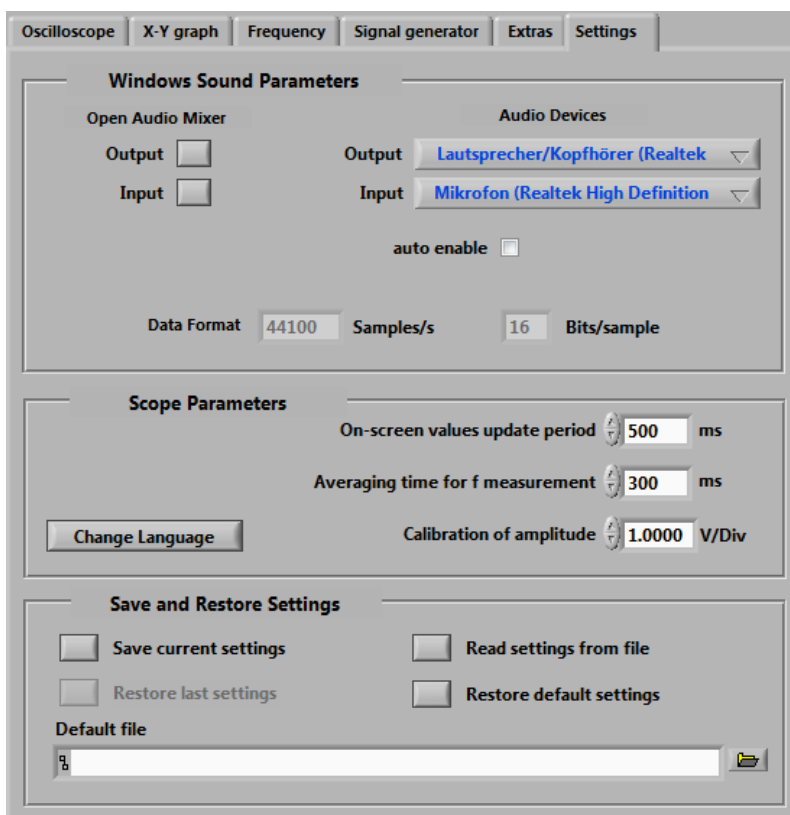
Oscilloscope | X-Y graph | Frequency | Signal generator | Extras | Settings

Windows Sound Parameters

Open Audio Mixer

Output

Input

Audio Devices

Output Lautsprecher/Kopfhörer (Realtek

Input Mikrofon (Realtek High Definition

auto enable

Data Format 44100 Samples/s 16 Bits/sample

Scope Parameters

On-screen values update period 500 ms

Averaging time for f measurement 300 ms

Change Language

Calibration of amplitude 1.0000 V/Div

Save and Restore Settings

Save current settings

Read settings from file

Restore last settings

Restore default settings

Default file